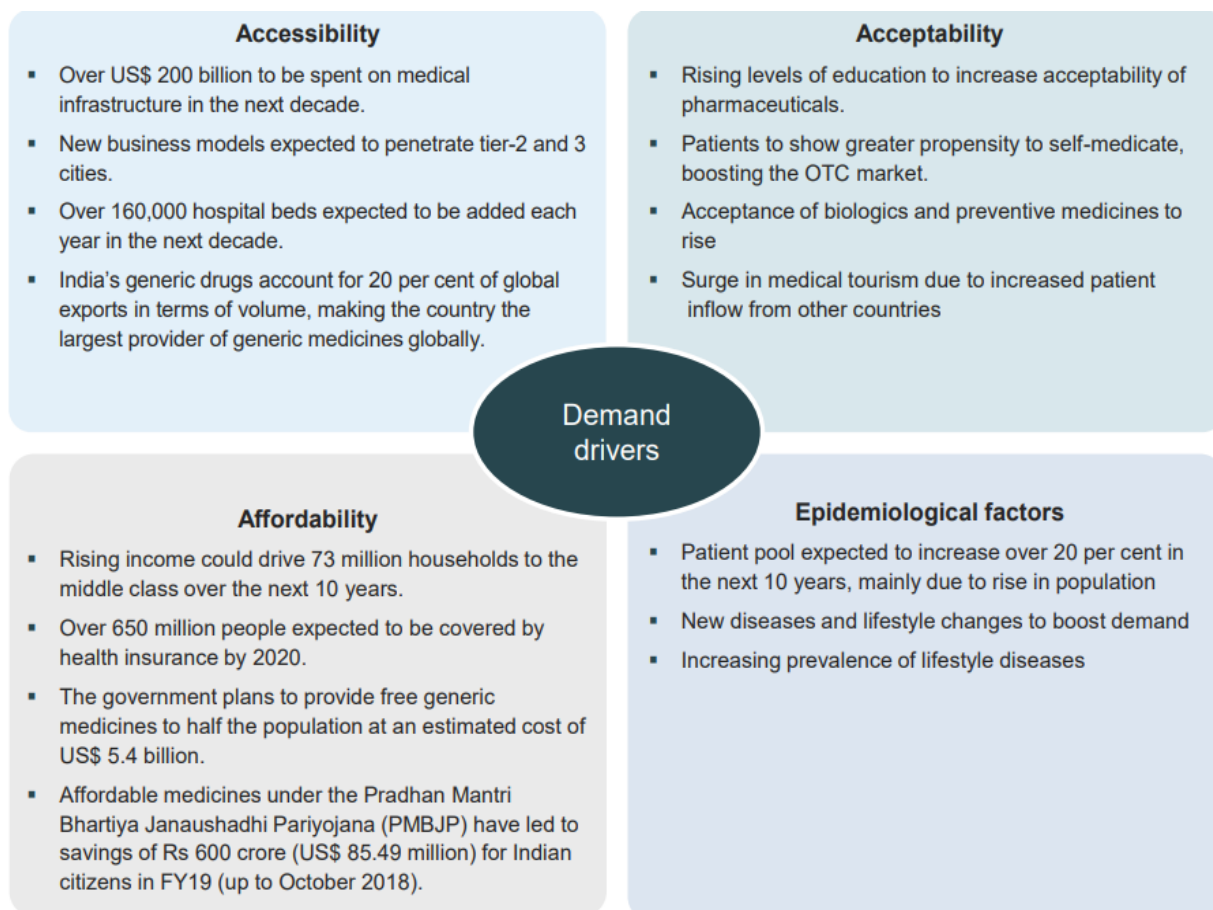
Accessibility

- Over US$ 200 billion to be spent on medical infrastructure in the next decade.
- New business models expected to penetrate tier-2 and 3 cities.
- Over 160,000 hospital beds expected to be added each year in the next decade.
- India's generic drugs account for 20 per cent of global exports in terms of volume, making the country the largest provider of generic medicines globally.

Acceptability

- Rising levels of education to increase acceptability of pharmaceuticals.
- Patients to show greater propensity to self-medicate, boosting the OTC market.
- Acceptance of biologics and preventive medicines to rise
- Surge in medical tourism due to increased patient inflow from other countries

Demand drivers

Affordability

- Rising income could drive 73 million households to the middle class over the next 10 years.
- Over 650 million people expected to be covered by health insurance by 2020.
- The government plans to provide free generic medicines to half the population at an estimated cost of US$ 5.4 billion.
- Affordable medicines under the Pradhan Mantri Bhartiya Janaushadhi Pariyojana (PMBJP) have led to savings of Rs 600 crore (US$ 85.49 million) for Indian citizens in FY19 (up to October 2018).

Epidemiological factors

- Patient pool expected to increase over 20 per cent in the next 10 years, mainly due to rise in population
- New diseases and lifestyle changes to boost demand
- Increasing prevalence of lifestyle diseases